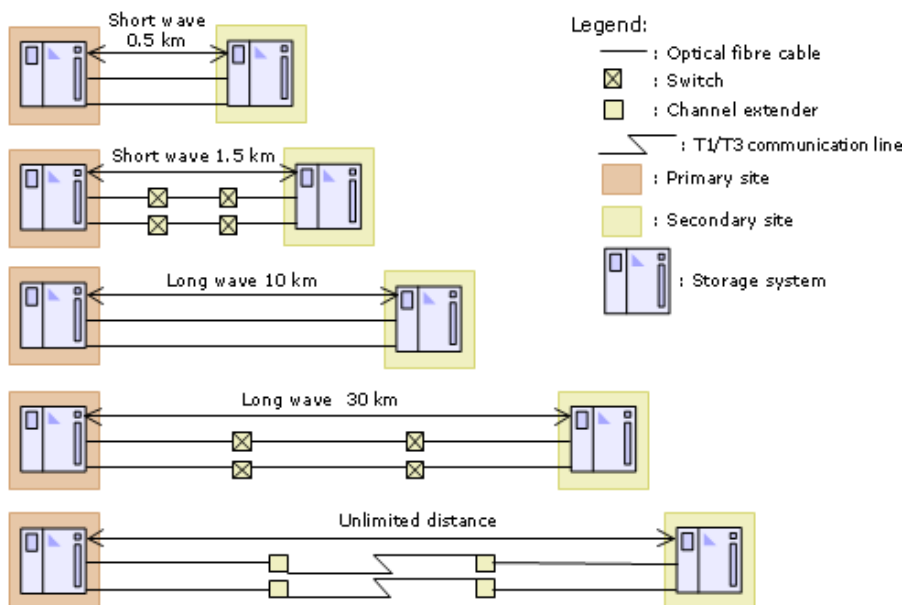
Short wave 0.5 km

Short wave 1.5 km

Long wave 10 km

Long wave 30 km

Unlimited distance

Legend:
: Optical fibre cable
: Switch
: Channel extender
: T1/T3 communication line
: Primary site
: Secondary site
: Storage system